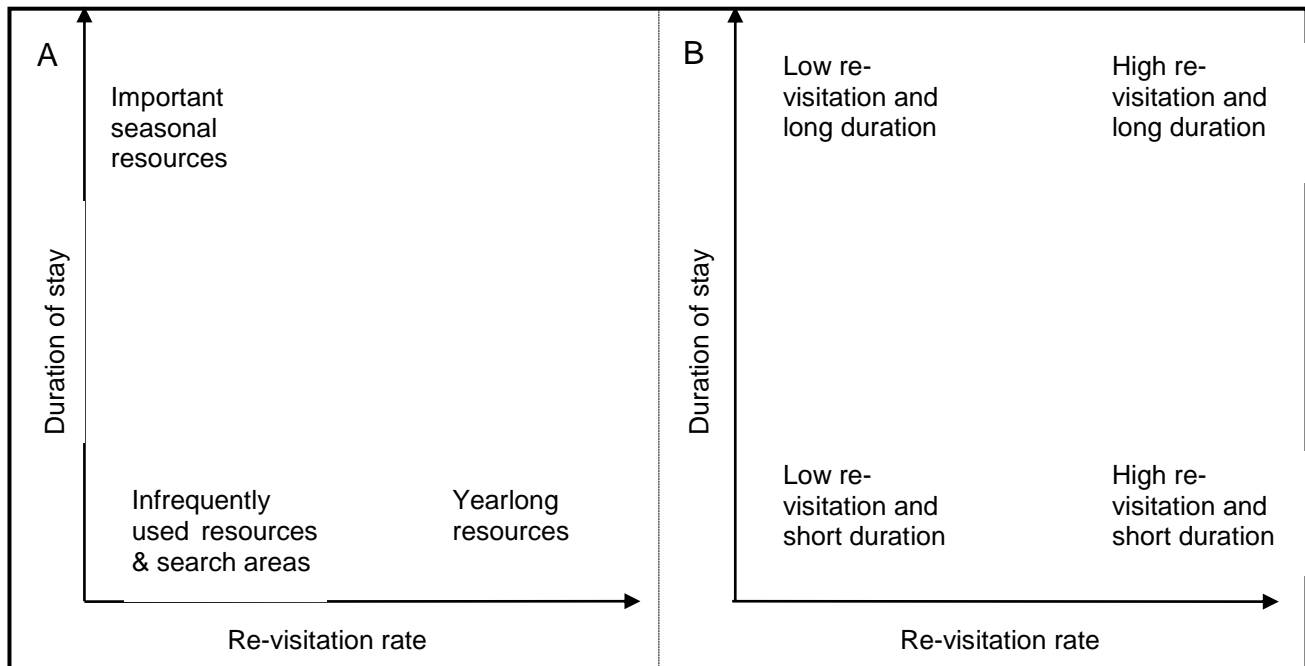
A

Important seasonal resources

Duration of stay

Infrequently used resources & search areas

Yearlong resources

Re-visitation rate

B

Low re-visitation and long duration

High re-visitation and long duration

Duration of stay

Low re-visitation and short duration

High re-visitation and short duration

Re-visitation rate